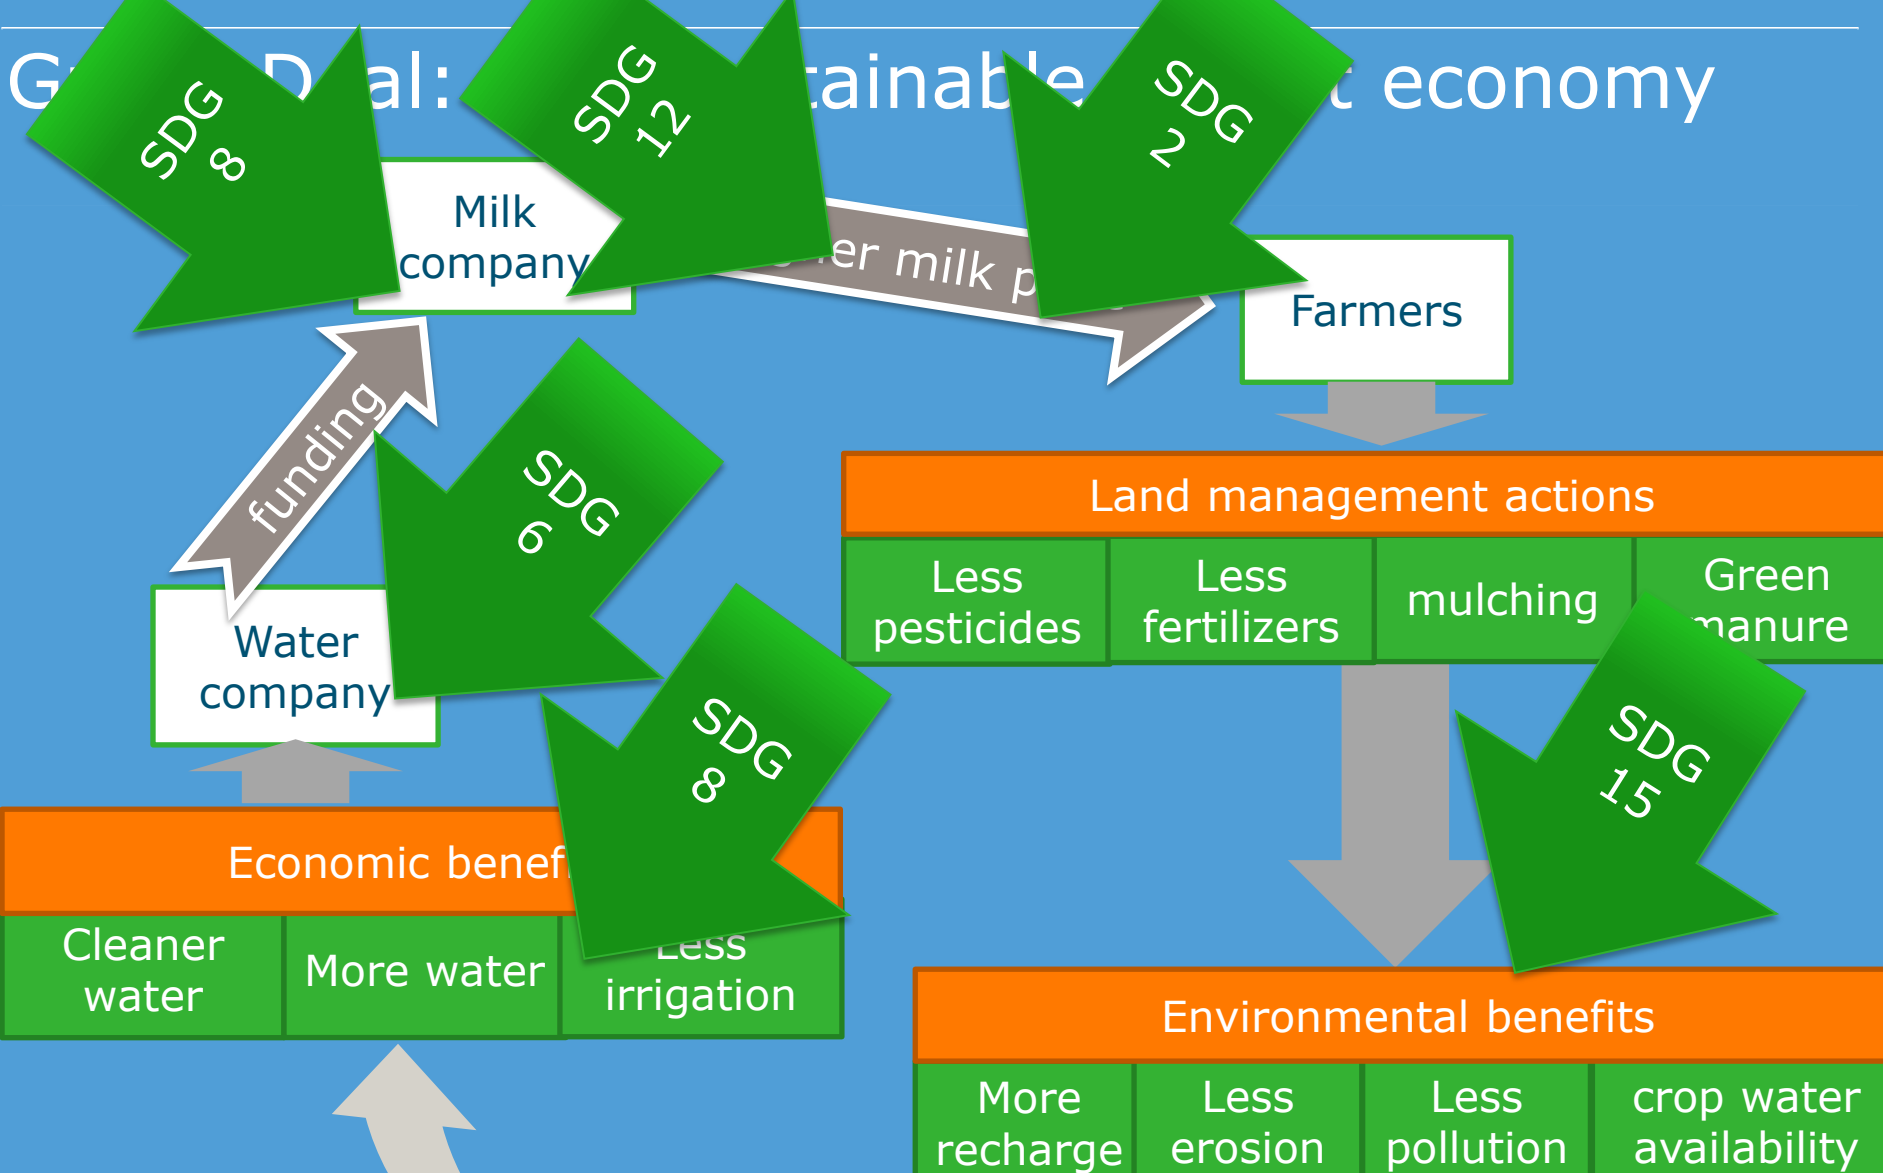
G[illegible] D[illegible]al: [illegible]tainable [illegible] economy

SDG 8

SDG 12

SDG 2

Milk company

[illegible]er milk p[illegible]

Farmers

funding

SDG 6

Water company

Land management actions

Less pesticides

Less fertilizers

mulching

Green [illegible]anure

SDG 8

SDG 15

Economic benef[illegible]

Cleaner water

More water

Less irrigation

Environmental benefits

More recharge

Less erosion

Less pollution

crop water availability